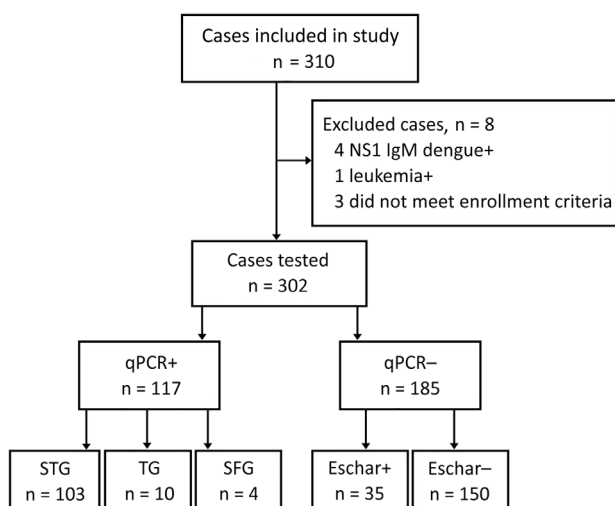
Cases included in study
n = 310

Excluded cases, n = 8
4 NS1 IgM dengue+
1 leukemia+
3 did not meet enrollment criteria

Cases tested
n = 302

qPCR+
n = 117

qPCR–
n = 185

STG
n = 103

TG
n = 10

SFG
n = 4

Eschar+
n = 35

Eschar–
n = 150